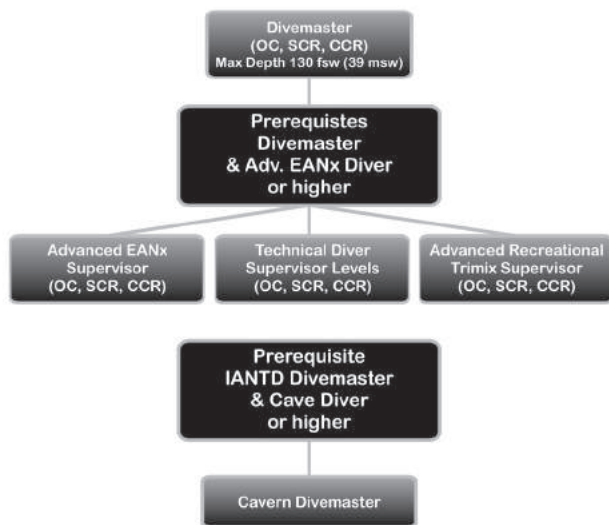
Divemaster
(OC, SCR, CCR)
Max Depth 130 fsw (39 msw)

Prerequistes
Divemaster
& Adv. EANx Diver
or higher

Advanced EANx
Supervisor
(OC, SCR, CCR)

Technical Diver
Supervisor Levels
(OC, SCR, CCR)

Advanced Recreational
Trimix Supervisor
(OC, SCR, CCR)

Prerequisite
IANTD Divemaster
& Cave Diver
or higher

Cavern Divemaster